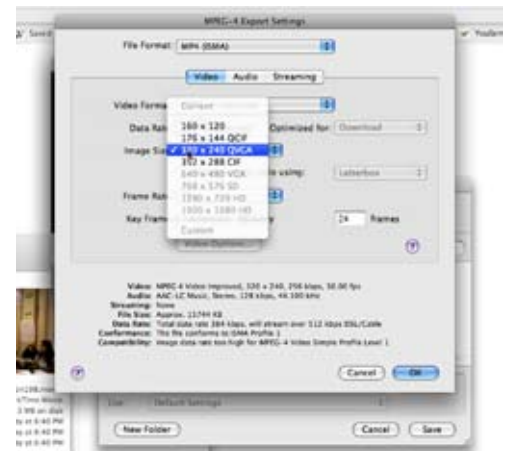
MPEG-4 Export Settings

File Format: MP4 (ISMA)

Video Audio Streaming

Video Format

Data Rate

Image Size

Frame Rate

Key Frame

Current

160 x 120
176 x 144 QCIF
✓ 320 x 240 QVGA
352 x 288 CIF
640 x 480 VGA
768 x 576 SD
1280 x 720 HD
1920 x 1080 HD
Custom

Optimized for: Download

Letterbox

24 frames

Video Options...

Video: MPEG-4 Video Improved, 320 x 240, 256 kbps, 30.00 fps
Audio: AAC-LC Music, Stereo, 128 kbps, 44.100 kHz
Streaming: None
File Size: Approx. 11744 KB
Data Rate: Total data rate 384 kbps, will stream over 512 kbps DSL/Cable
Conformance: The file conforms to ISMA Profile 1
Compatibility: Image data rate too high for MPEG-4 Video Simple Profile Level 1

Cancel OK

Default Settings

New Folder

Cancel Save